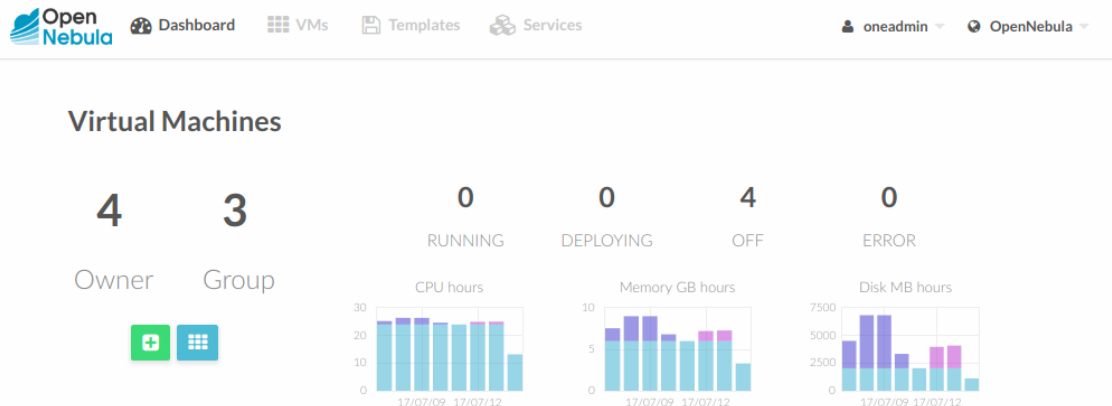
Open Nebula

Dashboard VMs Templates Services

oneadmin OpenNebula

Virtual Machines

4
Owner

3
Group

0
RUNNING

0
DEPLOYING

4
OFF

0
ERROR

CPU hours
30
20
10
0
17/07/09 17/07/12

Memory GB hours
10
5
0
17/07/09 17/07/12

Disk MB hours
7500
5000
2500
0
17/07/09 17/07/12